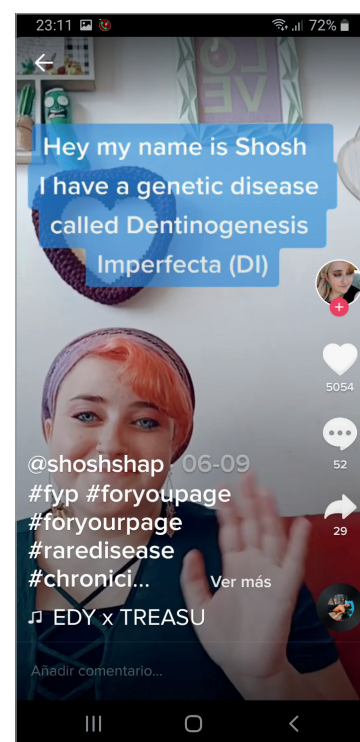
23:11 72%

LO VE

Hey my name is Shosh I have a genetic disease called Dentinogenesis Imperfecta (DI)

5054

52

29

@shoshshap · 06-09
#fyp #foryoupage
#foryourpage
#raredisease
#chronici...
Ver más

♫ EDY x TREASU

Añadir comentario...